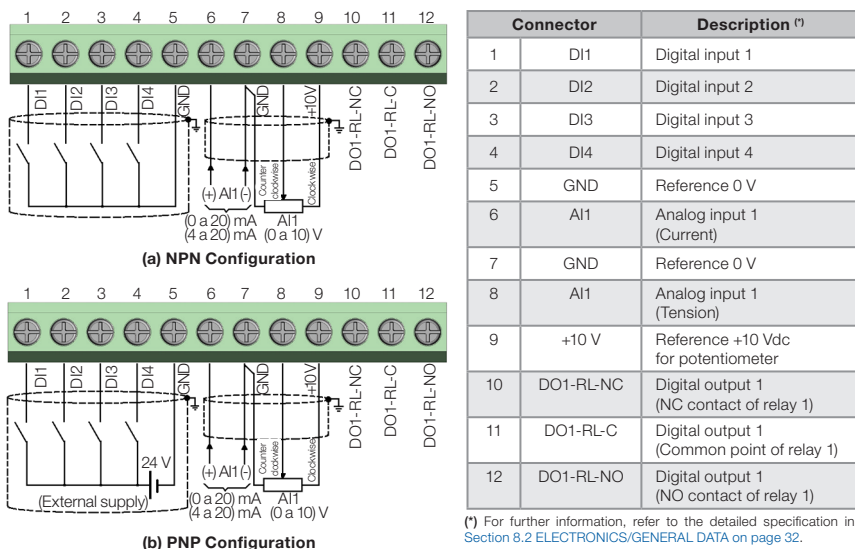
1 2 3 4 5 6 7 8 9 10 11 12

DI1 DI2 DI3 DI4 GND GND +10V DO1-RL-NC DO1-RL-C DO1-RL-NO

(+) AI1 (-) Counter clockwise Clockwise

(0 a 20) mA
(4 a 20) mA
AI1
(0 a 10) V

(a) NPN Configuration

1 2 3 4 5 6 7 8 9 10 11 12

DI1 DI2 DI3 DI4 GND GND +10V DO1-RL-NC DO1-RL-C DO1-RL-NO

24 V

(+) AI1 (-) Counter clockwise Clockwise

(External supply)

(0 a 20) mA
(4 a 20) mA
AI1
(0 a 10) V

(b) PNP Configuration

| Connector | | Description (*) |
|---|---|---|
| 1 | DI1 | Digital input 1 |
| 2 | DI2 | Digital input 2 |
| 3 | DI3 | Digital input 3 |
| 4 | DI4 | Digital input 4 |
| 5 | GND | Reference 0 V |
| 6 | AI1 | Analog input 1 (Current) |
| 7 | GND | Reference 0 V |
| 8 | AI1 | Analog input 1 (Tension) |
| 9 | +10 V | Reference +10 Vdc for potentiometer |
| 10 | DO1-RL-NC | Digital output 1 (NC contact of relay 1) |
| 11 | DO1-RL-C | Digital output 1 (Common point of relay 1) |
| 12 | DO1-RL-NO | Digital output 1 (NO contact of relay 1) |

(*) For further information, refer to the detailed specification in Section 8.2 ELECTRONICS/GENERAL DATA on page 32.